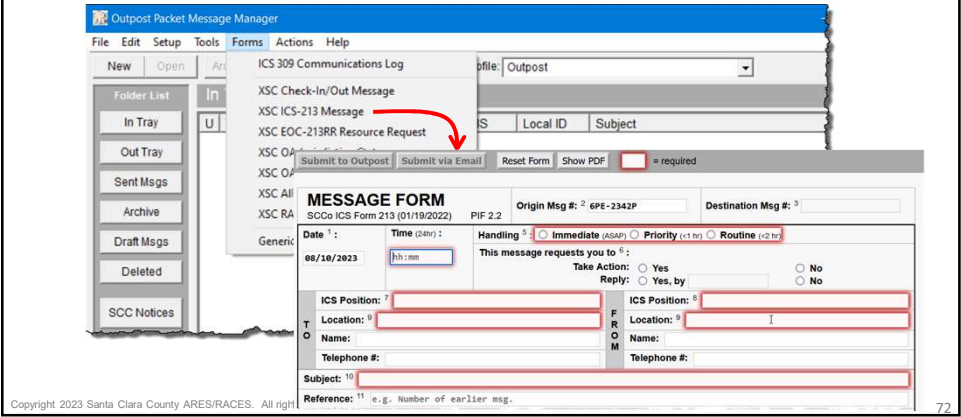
Outpost Packet Message Manager

File Edit Setup Tools Forms Actions Help

New Open Ar

ofile: Outpost

Folder List

In Tray

Out Tray

Sent Msgs

Archive

Draft Msgs

Deleted

SCC Notices

In

U

IS Local ID Subject

ICS 309 Communications Log

XSC Check-In/Out Message

XSC ICS-213 Message

XSC EOC-213RR Resource Request

XSC OA

XSC OA

XSC All

XSC RA

Generic

Submit to Outpost Submit via Email Reset Form Show PDF = required

MESSAGE FORM

SCCo ICS Form 213 (01/19/2022) PIF 2.2

Origin Msg #: 2 6PE-2342P

Destination Msg #: 3

Date 1 :

08/10/2023

Time (24hr) :

hh:mm

Handling 5 : Immediate (ASAP) Priority (<1 hr) Routine (<2 hr)

This message requests you to 6 :

Take Action: Yes No

Reply: Yes, by No

TO

ICS Position: 7

Location: 9

Name:

Telephone #:

FROM

ICS Position: 8

Location: 9

Name:

Telephone #:

Subject: 10

Reference: 11 e.g. Number of earlier msg.

Copyright 2023 Santa Clara County ARES/RACES. All righ

72